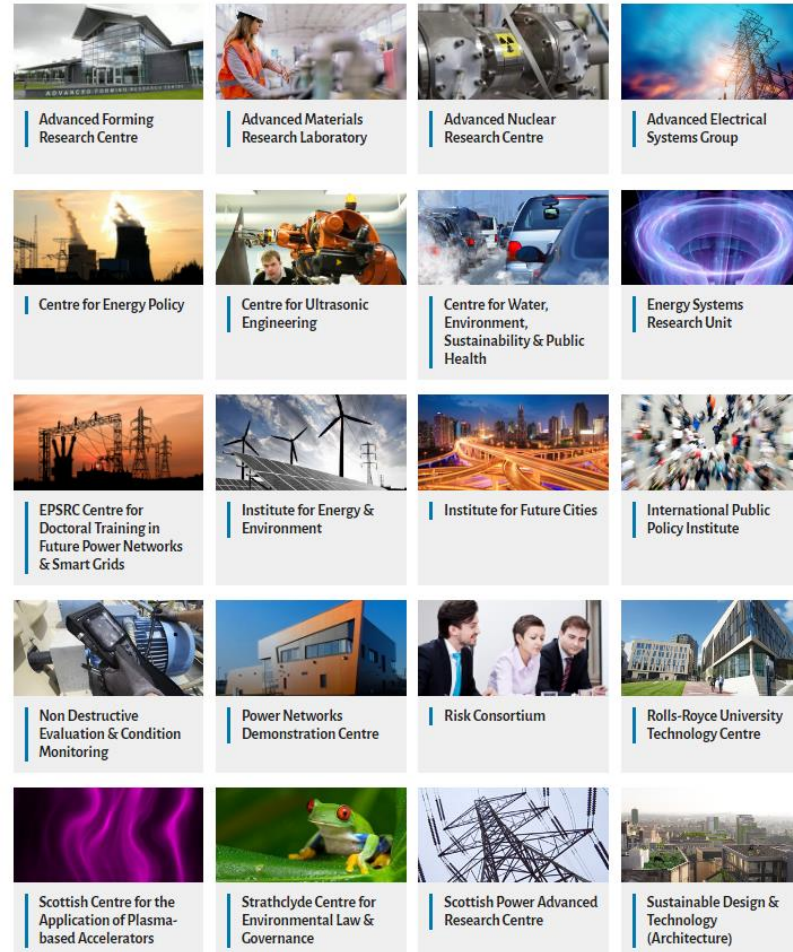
ADVANCED FORMING RESEARCH CENTRE

Advanced Forming Research Centre

Advanced Materials Research Laboratory

Advanced Nuclear Research Centre

Advanced Electrical Systems Group

Centre for Energy Policy

Centre for Ultrasonic Engineering

Centre for Water, Environment, Sustainability & Public Health

Energy Systems Research Unit

EPSRC Centre for Doctoral Training in Future Power Networks & Smart Grids

Institute for Energy & Environment

Institute for Future Cities

International Public Policy Institute

Non Destructive Evaluation & Condition Monitoring

Power Networks Demonstration Centre

Risk Consortium

Rolls-Royce University Technology Centre

Scottish Centre for the Application of Plasma-based Accelerators

Strathclyde Centre for Environmental Law & Governance

Scottish Power Advanced Research Centre

Sustainable Design & Technology (Architecture)